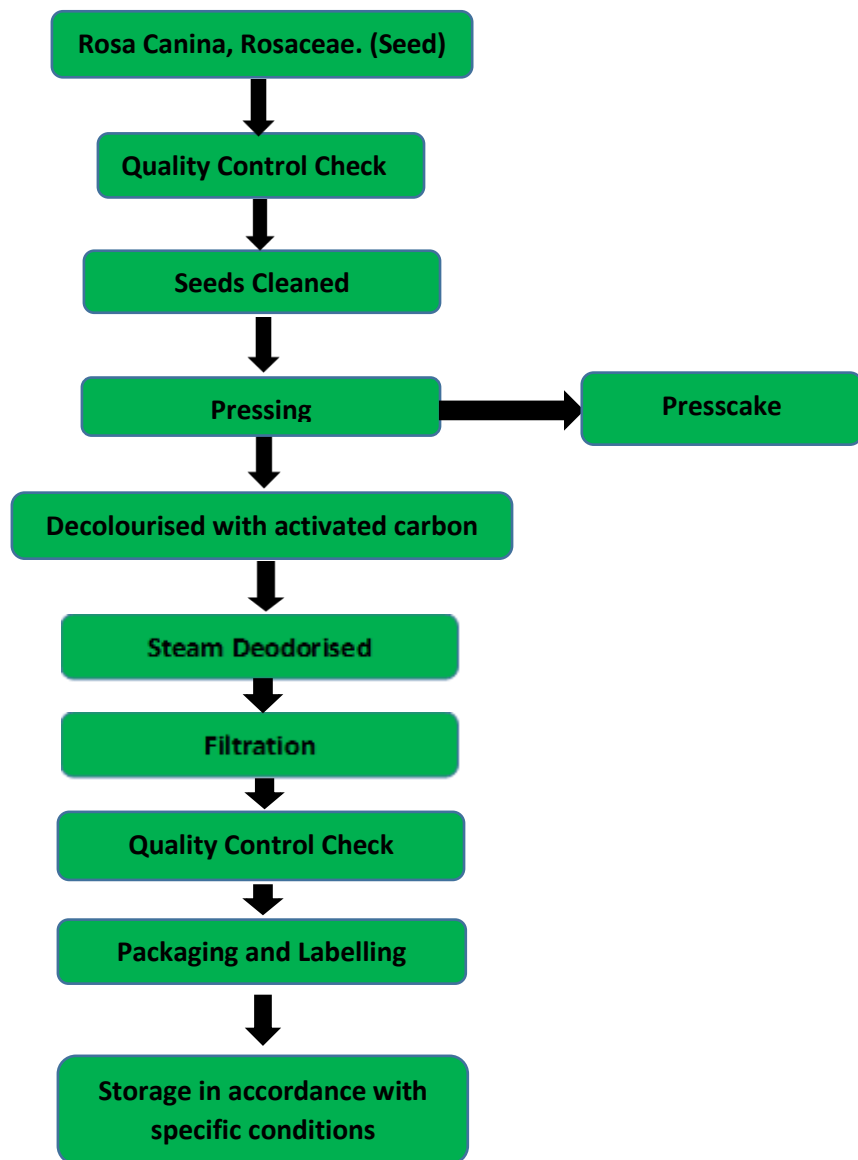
Rosa Canina, Rosaceae. (Seed)

Quality Control Check

Seeds Cleaned

Pressing

Presscake

Decolourised with activated carbon

Steam Deodorised

Filtration

Quality Control Check

Packaging and Labelling

Storage in accordance with specific conditions